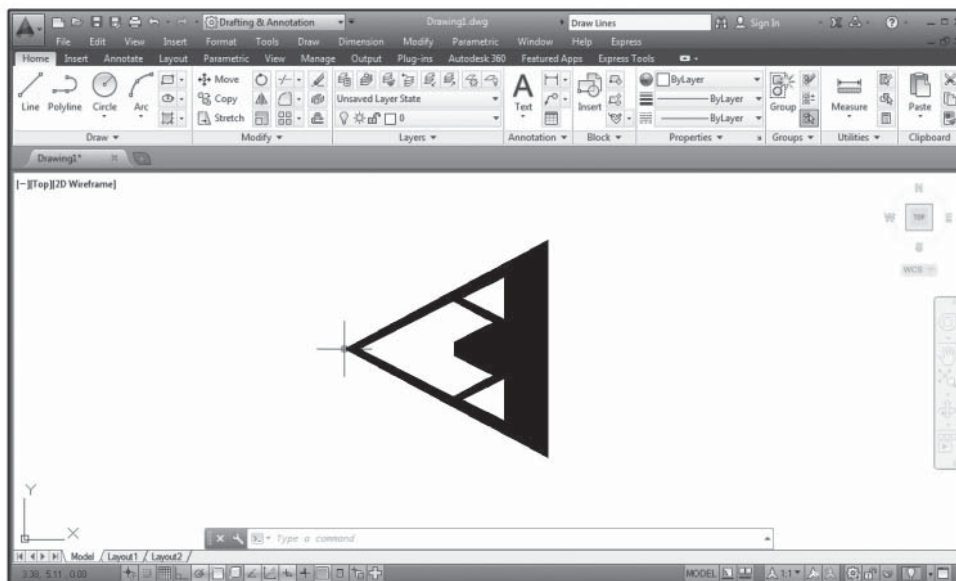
Drafting & Annotation
Drawing1.dwg
Draw Lines
Sign In

File Edit View Insert Format Tools Draw Dimension Modify Parametric Window Help Express

Home Insert Annotate Layout Parametric View Manage Output Plug-ins Autodesk 360 Featured Apps Express Tools

Line Polyline Circle Arc
Move
Copy
Stretch
Unsaved Layer State
0
Text
Insert
ByLayer
ByLayer
ByLayer
Group
Measure
Paste

Draw ▾ Modify ▾ Layers ▾ Annotation ▾ Block ▾ Properties ▾ Groups ▾ Utilities ▾ Clipboard

Drawing1*

[−][Top][2D Wireframe]

N
W TOP E
S
WCS

Y
X

Type a command

Model Layout1 Layout2

3.38, 5.11, 0.00

MODEL 1:1